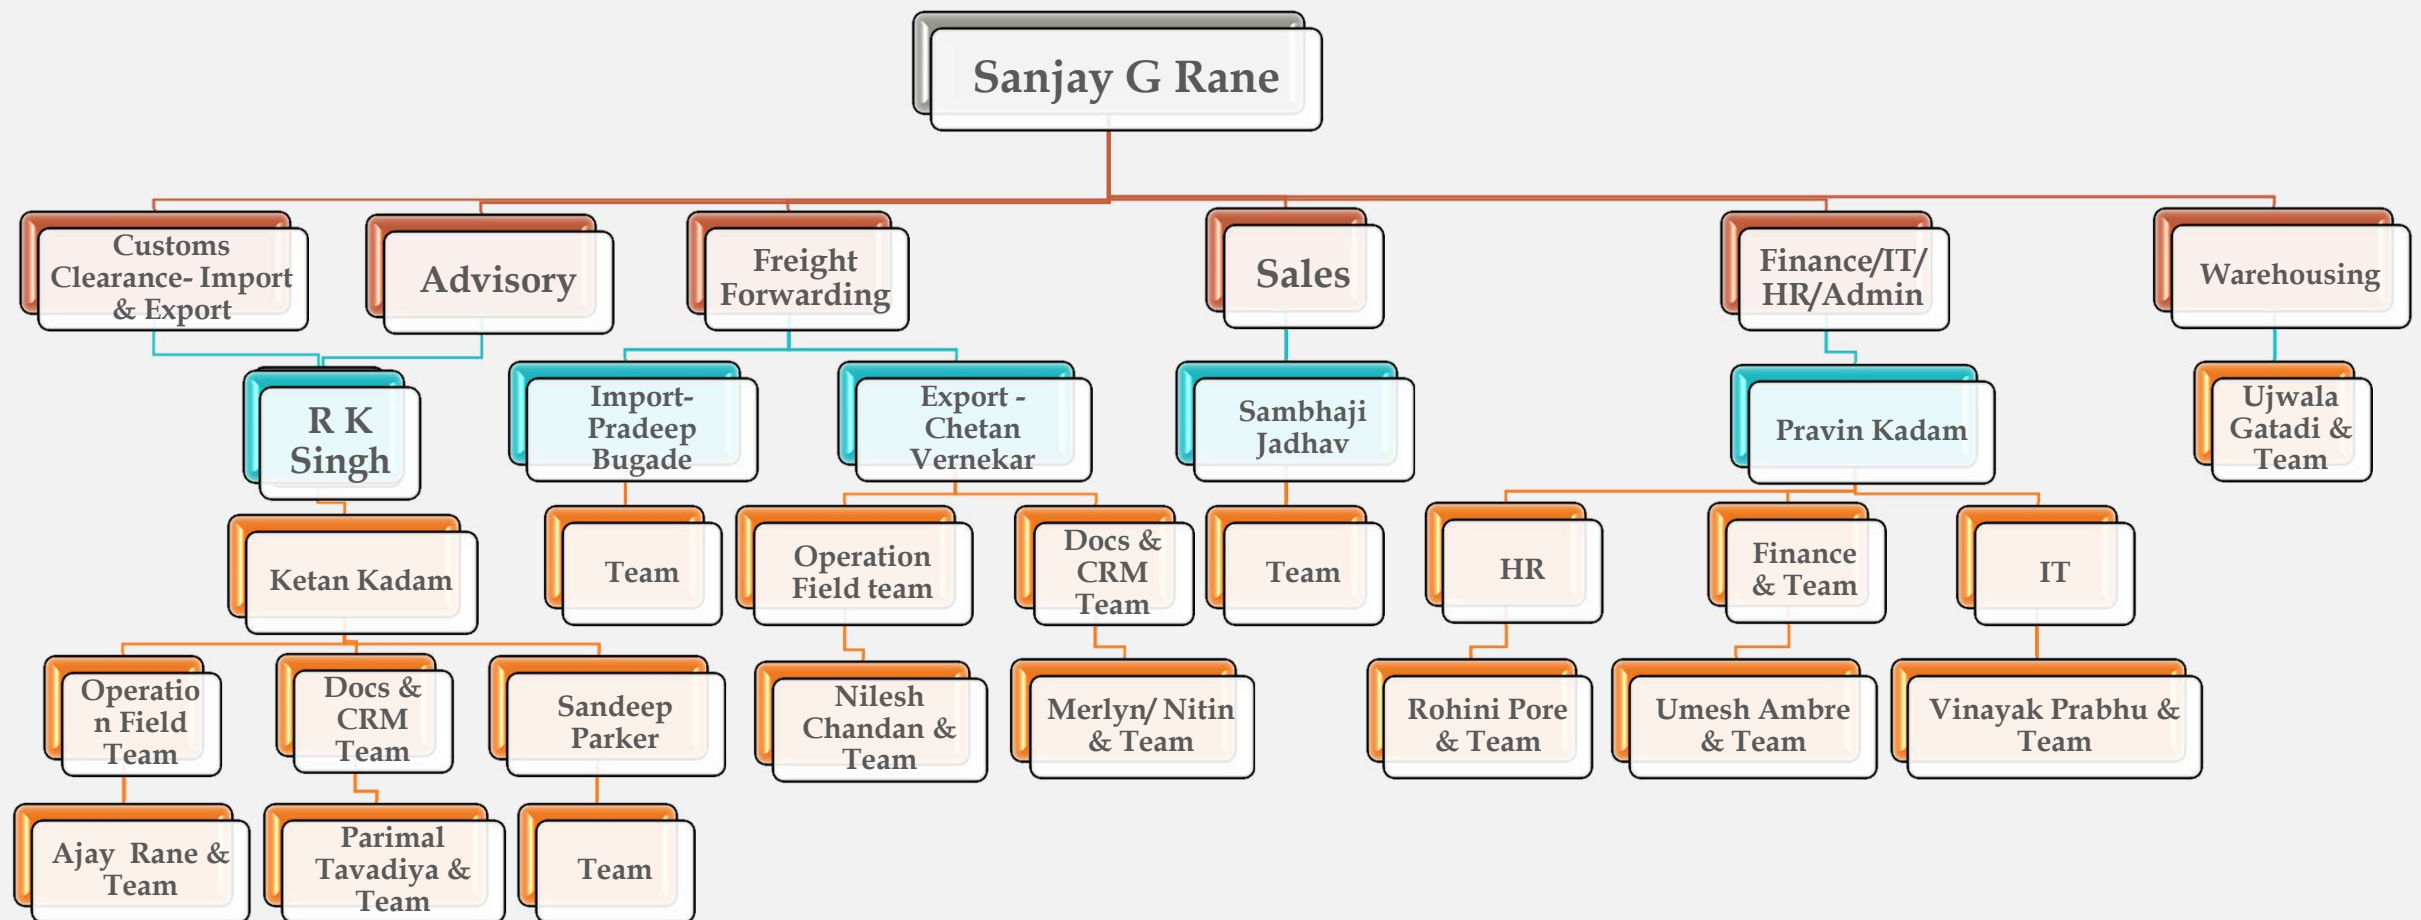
Sanjay G Rane

Customs Clearance- Import & Export

Advisory

Freight Forwarding

Sales

Finance/IT/ HR/Admin

Warehousing

R K Singh

Import- Pradeep Bugade

Export - Chetan Vernekar

Sambhaji Jadhav

Pravin Kadam

Ujwala Gatadi & Team

Ketan Kadam

Team

Operation Field team

Docs & CRM Team

Team

HR

Finance & Team

IT

Operatio n Field Team

Docs & CRM Team

Sandeep Parker

Nilesh Chandan & Team

Merlyn/ Nitin & Team

Rohini Pore & Team

Umesh Ambre & Team

Vinayak Prabhu & Team

Ajay Rane & Team

Parimal Tavadiya & Team

Team